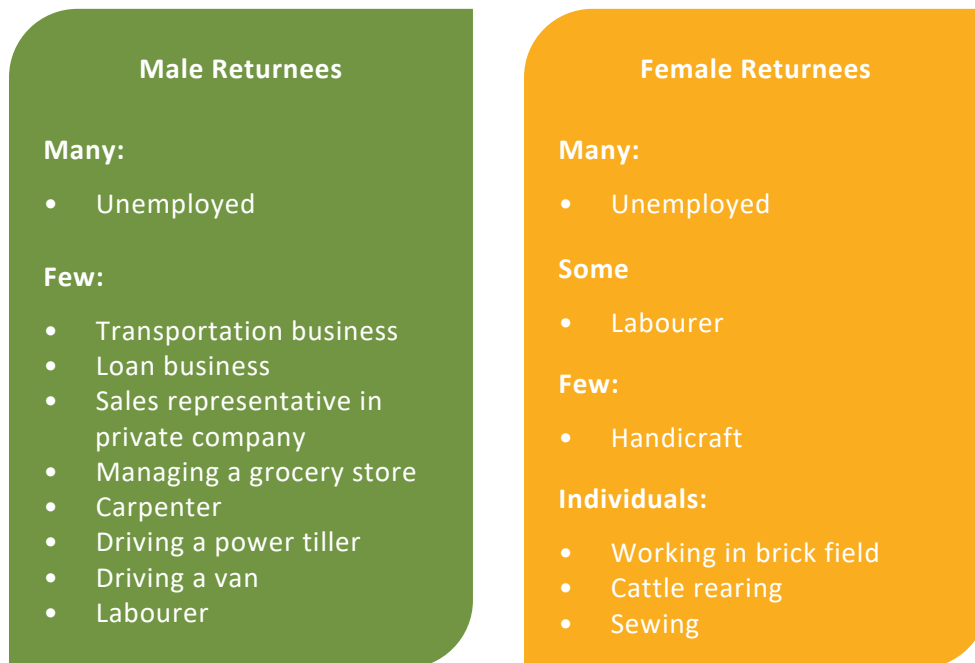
Male Returnees

Many:

- Unemployed

Few:

- Transportation business
- Loan business
- Sales representative in private company
- Managing a grocery store
- Carpenter
- Driving a power tiller
- Driving a van
- Labourer

Female Returnees

Many:

- Unemployed

Some

- Labourer

Few:

- Handicraft

Individuals:

- Working in brick field
- Cattle rearing
- Sewing